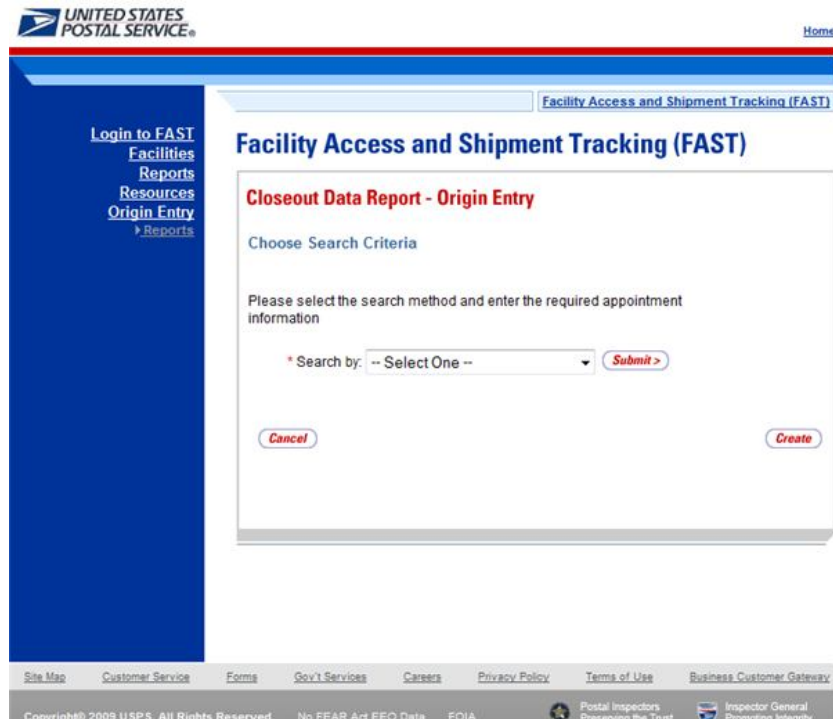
UNITED STATES POSTAL SERVICE®

Home

Facility Access and Shipment Tracking (FAST)

Login to FAST
Facilities
Reports
Resources
Origin Entry
Reports

Facility Access and Shipment Tracking (FAST)

Closeout Data Report - Origin Entry

Choose Search Criteria

Please select the search method and enter the required appointment information

* Search by: -- Select One -- Submit >

Cancel

Create

Site Map Customer Service Forms Gov't Services Careers Privacy Policy Terms of Use Business Customer Gateway

Copyright© 2009 USPS. All Rights Reserved. No FEAR Act EEO Data FOIA Postal Inspectors Preserving the Trust Inspector General Promoting Integrity